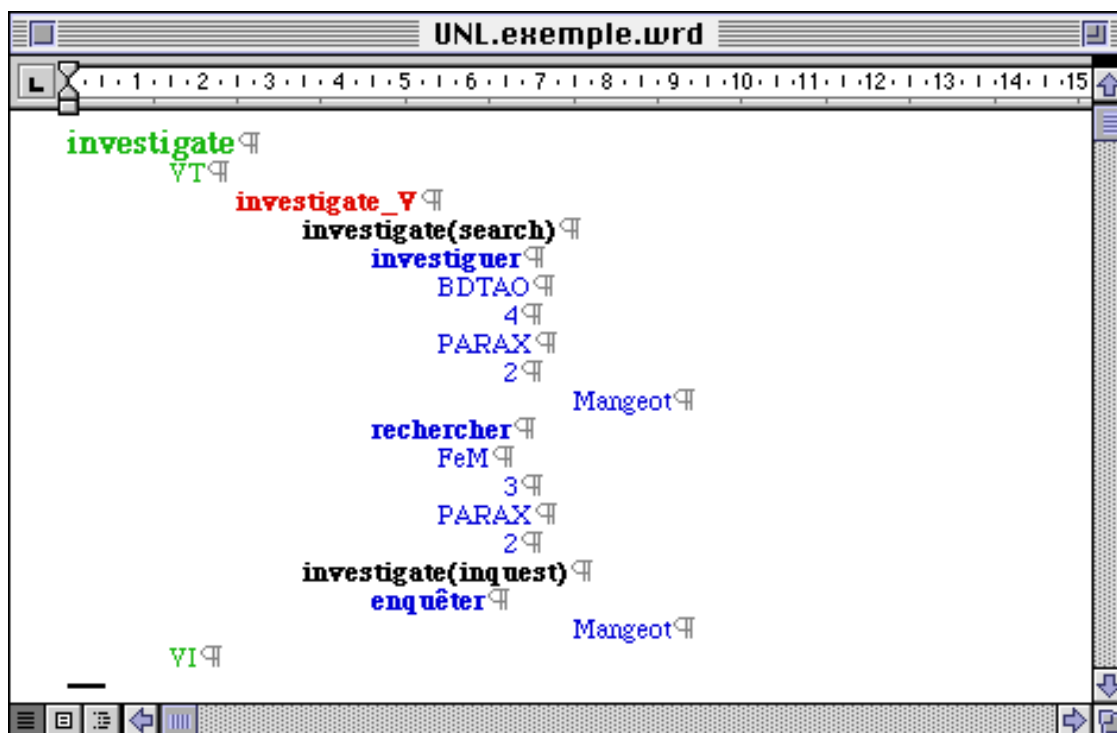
UNL.exemple.wrd

L 1 2 3 4 5 6 7 8 9 10 11 12 13 14 15

investigate¶
VT¶
investigate_V¶
investigate(search)¶
investiguer¶
BDTAO¶
4¶
PARAX¶
2¶
Mangeot¶
rechercher¶
FeM¶
3¶
PARAX¶
2¶
investigate(inquest)¶
enquêter¶
Mangeot¶
VI¶